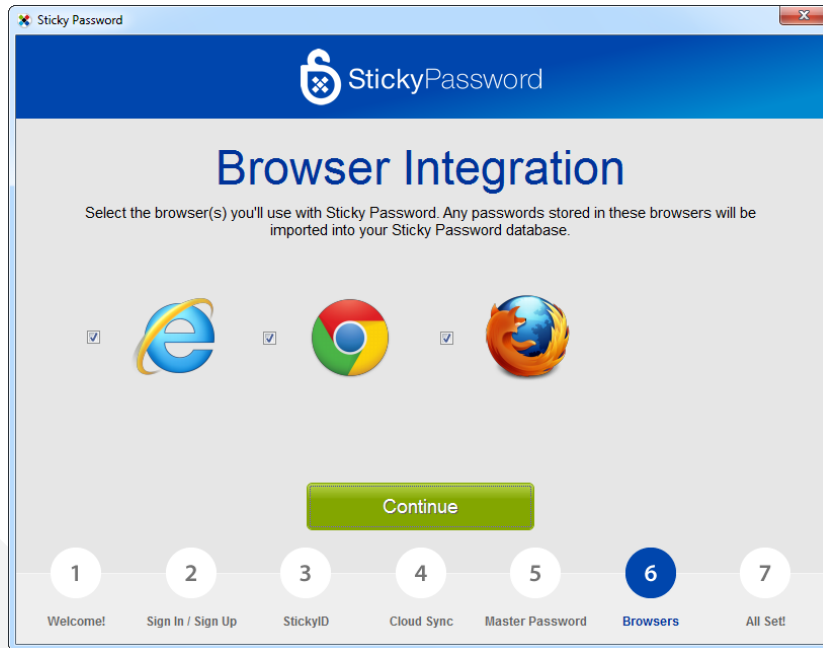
Sticky Password

StickyPassword

Browser Integration

Select the browser(s) you'll use with Sticky Password. Any passwords stored in these browsers will be imported into your Sticky Password database.

Continue

1
Welcome!

2
Sign In / Sign Up

3
StickyID

4
Cloud Sync

5
Master Password

6
Browsers

7
All Set!